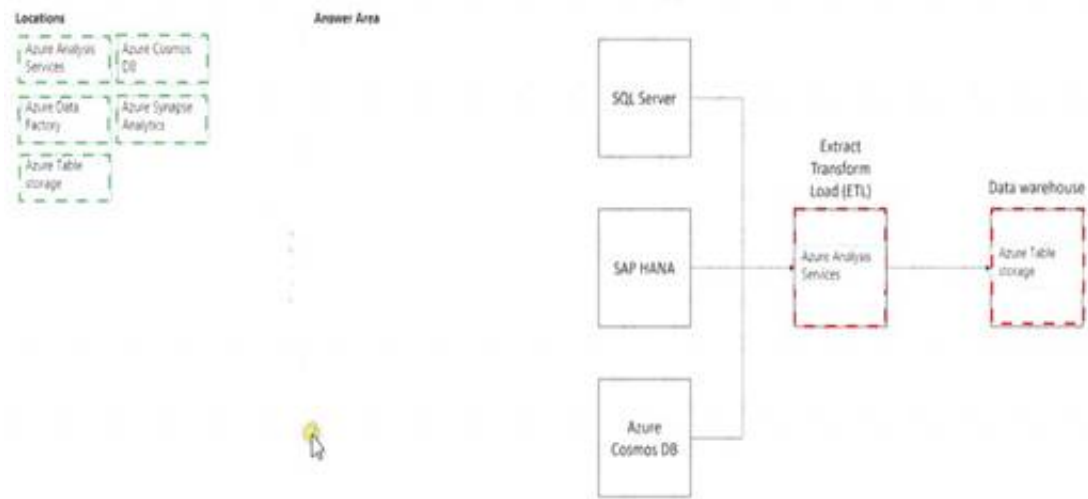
Locations

Azure Analysis Services

Azure Cosmos DB

Azure Data Factory

Azure Synapse Analytics

Azure Table storage

Answer Area

SQL Server

SAP HANA

Azure Cosmos DB

Extract Transform Load (ETL)

Azure Analysis Services

Data warehouse

Azure Table storage